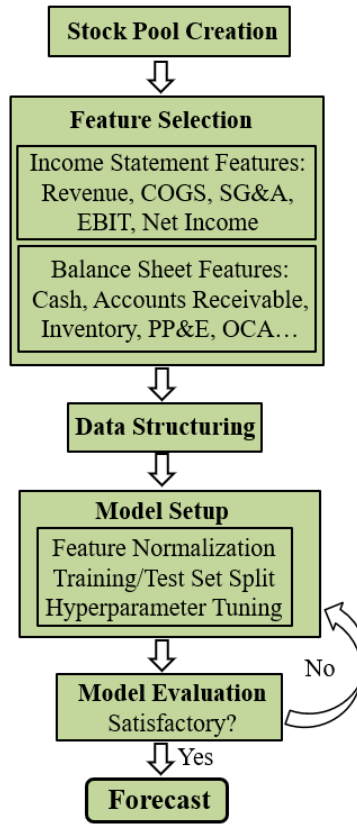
Stock Pool Creation

Feature Selection

Income Statement Features: Revenue, COGS, SG&A, EBIT, Net Income

Balance Sheet Features: Cash, Accounts Receivable, Inventory, PP&E, OCA…

Data Structuring

Model Setup

Feature Normalization
Training/Test Set Split
Hyperparameter Tuning

No

Model Evaluation
Satisfactory?

Yes

Forecast